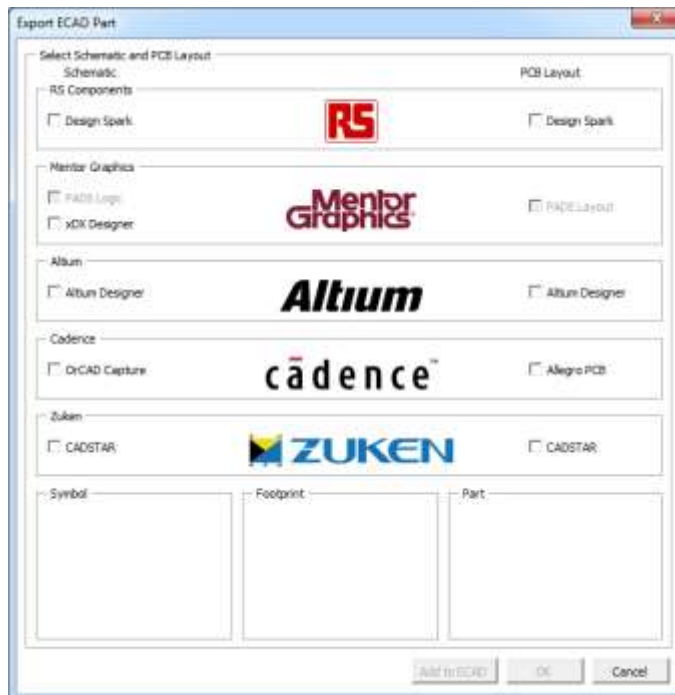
Export ECAD Part

Select Schematic and PCB Layout
Schematic
PCB Layout

RS Components
Design Spark
RS
Design Spark

Mentor Graphics
PADS Logic
xDX Designer
Mentor Graphics
PADS Layout

Altium
Altium Designer
Altium
Altium Designer

Cadence
OrCAD Capture
cādence
Allegro PCB

Zuken
CADSTAR
ZUKEN
CADSTAR

Symbol
Footprint
Part

Add to ECAD
OK
Cancel